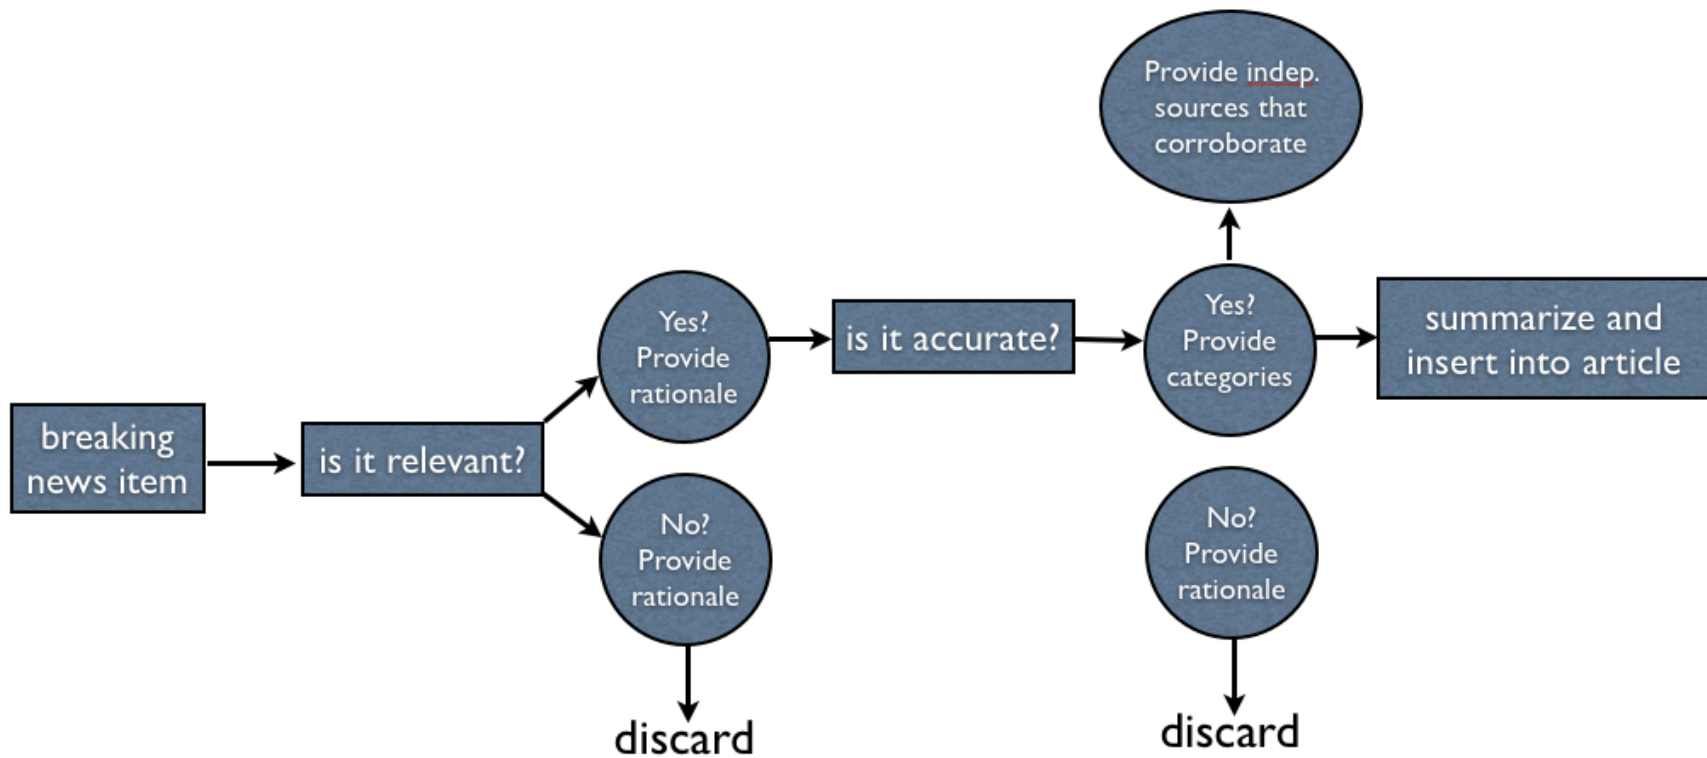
breaking news item

is it relevant?

Yes? Provide rationale

No? Provide rationale

discard

is it accurate?

Provide indep. sources that corroborate

Yes? Provide categories

summarize and insert into article

No? Provide rationale

discard